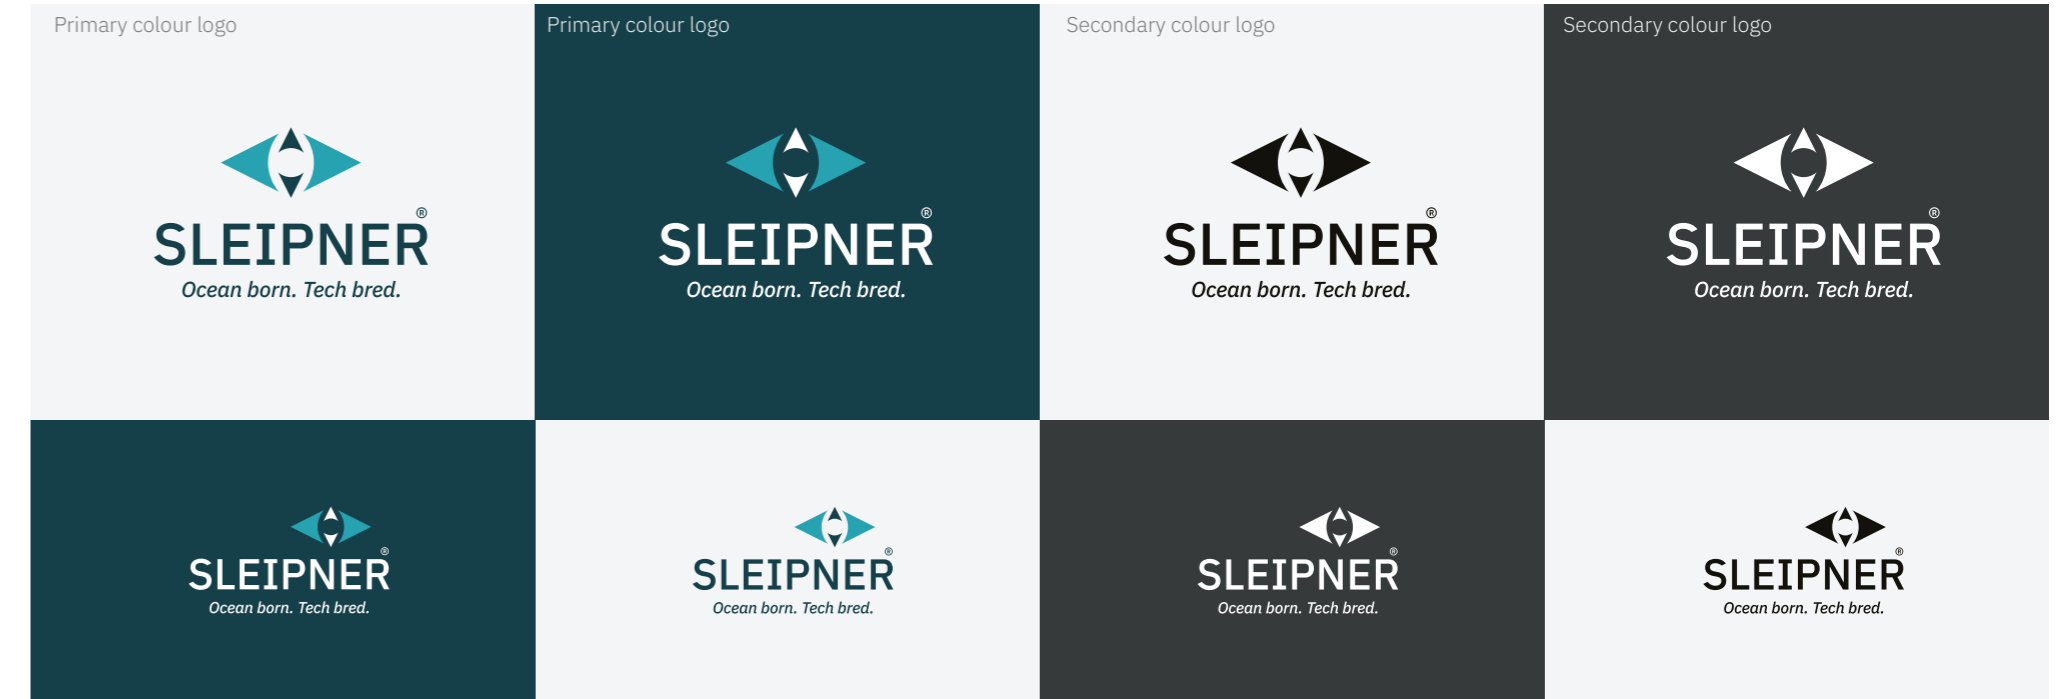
Primary colour logo

SLEIPNER®
Ocean born. Tech bred.

Primary colour logo

SLEIPNER®
Ocean born. Tech bred.

Secondary colour logo

SLEIPNER®
Ocean born. Tech bred.

Secondary colour logo

SLEIPNER®
Ocean born. Tech bred.

SLEIPNER®
Ocean born. Tech bred.

SLEIPNER®
Ocean born. Tech bred.

SLEIPNER®
Ocean born. Tech bred.

SLEIPNER®
Ocean born. Tech bred.